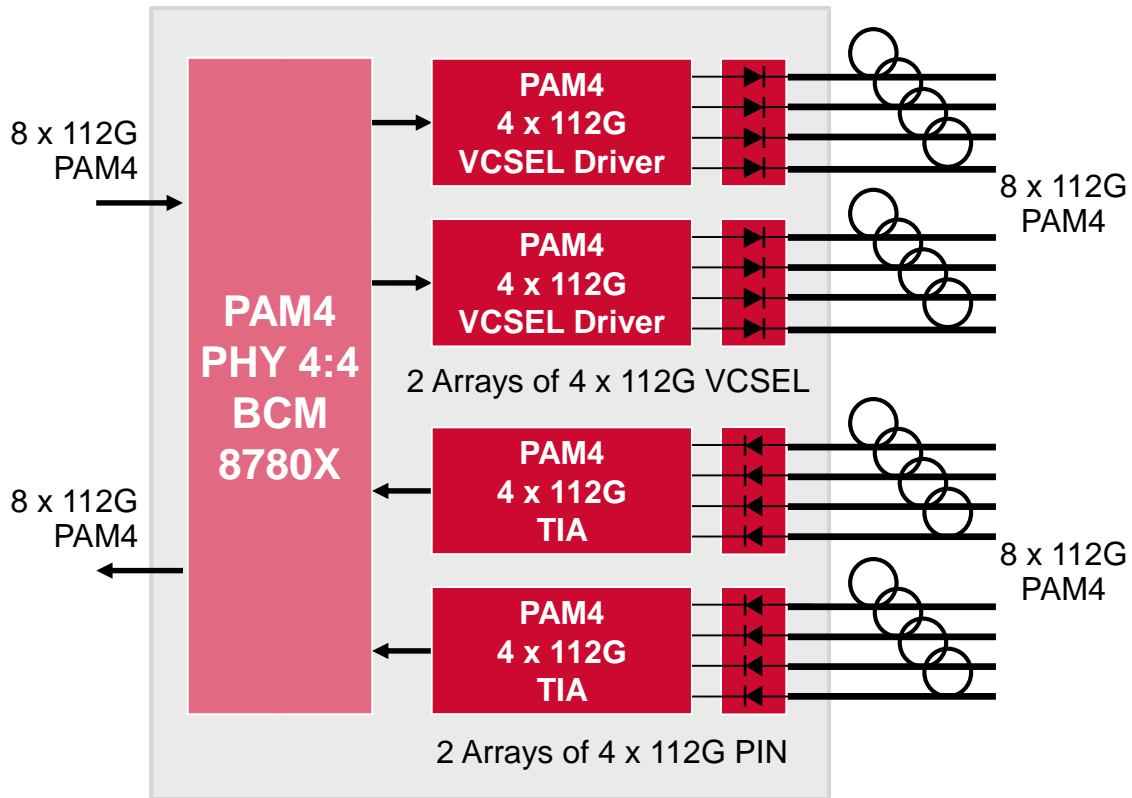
8 x 112G
PAM4

PAM4
PHY 4:4
BCM
8780X

8 x 112G
PAM4

PAM4
4 x 112G
VCSEL Driver

PAM4
4 x 112G
VCSEL Driver

2 Arrays of 4 x 112G VCSEL

PAM4
4 x 112G
TIA

PAM4
4 x 112G
TIA

2 Arrays of 4 x 112G PIN

8 x 112G
PAM4

8 x 112G
PAM4